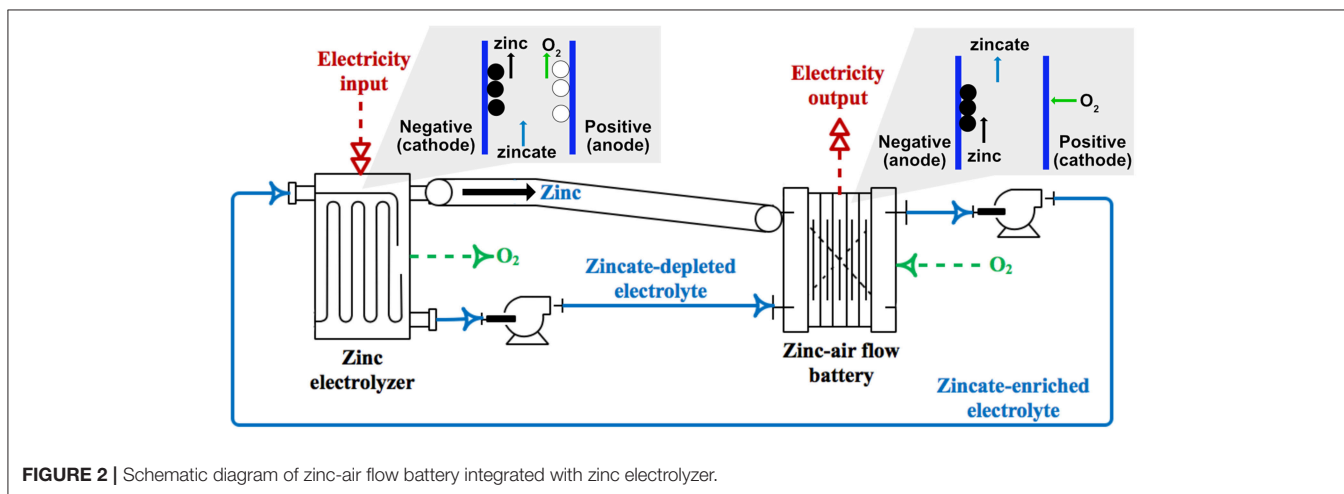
Electricity input

zinc
$O_2$
Negative (cathode)
zincate
Positive (anode)

Electricity output

zincate
$O_2$
Negative (anode)
zinc
Positive (cathode)

Zinc

$O_2$

Zincate-depleted electrolyte

$O_2$

Zinc electrolyzer

Zinc-air flow battery

Zincate-enriched electrolyte

FIGURE 2 | Schematic diagram of zinc-air flow battery integrated with zinc electrolyzer.